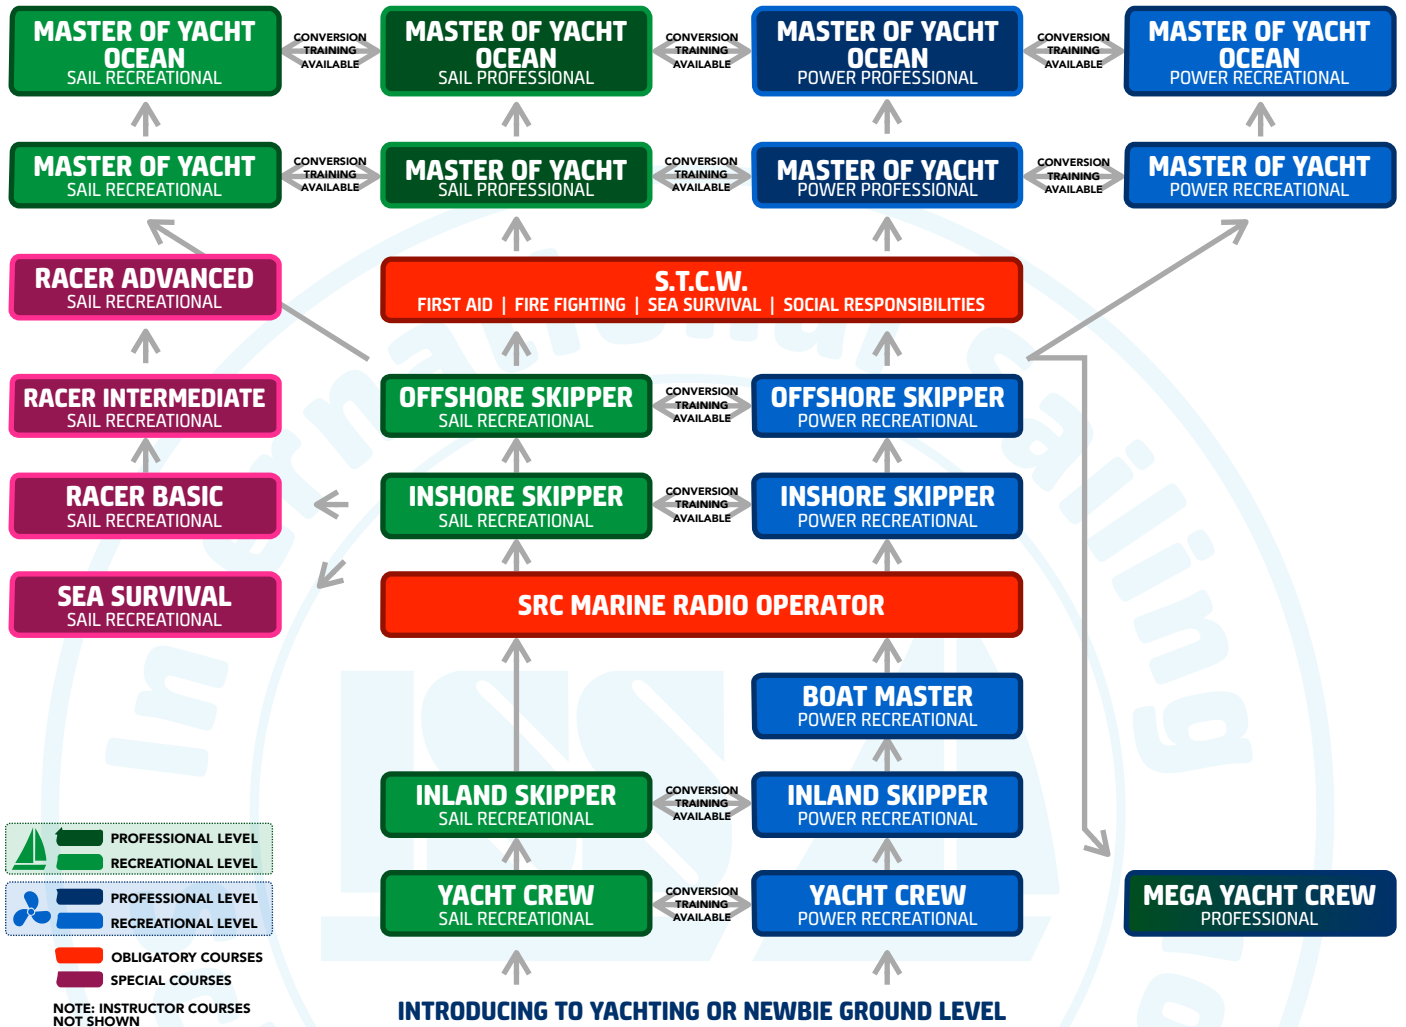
MASTER OF YACHT OCEAN
SAIL RECREATIONAL

CONVERSION TRAINING AVAILABLE

MASTER OF YACHT OCEAN
SAIL PROFESSIONAL

CONVERSION TRAINING AVAILABLE

MASTER OF YACHT OCEAN
POWER PROFESSIONAL

CONVERSION TRAINING AVAILABLE

MASTER OF YACHT OCEAN
POWER RECREATIONAL

MASTER OF YACHT
SAIL RECREATIONAL

CONVERSION TRAINING AVAILABLE

MASTER OF YACHT
SAIL PROFESSIONAL

CONVERSION TRAINING AVAILABLE

MASTER OF YACHT
POWER PROFESSIONAL

CONVERSION TRAINING AVAILABLE

MASTER OF YACHT
POWER RECREATIONAL

RACER ADVANCED
SAIL RECREATIONAL

S.T.C.W.
FIRST AID | FIRE FIGHTING | SEA SURVIVAL | SOCIAL RESPONSIBILITIES

RACER INTERMEDIATE
SAIL RECREATIONAL

OFFSHORE SKIPPER
SAIL RECREATIONAL

CONVERSION TRAINING AVAILABLE

OFFSHORE SKIPPER
POWER RECREATIONAL

RACER BASIC
SAIL RECREATIONAL

INSHORE SKIPPER
SAIL RECREATIONAL

CONVERSION TRAINING AVAILABLE

INSHORE SKIPPER
POWER RECREATIONAL

SEA SURVIVAL
SAIL RECREATIONAL

SRC MARINE RADIO OPERATOR

BOAT MASTER
POWER RECREATIONAL

INLAND SKIPPER
SAIL RECREATIONAL

CONVERSION TRAINING AVAILABLE

INLAND SKIPPER
POWER RECREATIONAL

PROFESSIONAL LEVEL
RECREATIONAL LEVEL

PROFESSIONAL LEVEL
RECREATIONAL LEVEL

YACHT CREW
SAIL RECREATIONAL

CONVERSION TRAINING AVAILABLE

YACHT CREW
POWER RECREATIONAL

MEGA YACHT CREW
PROFESSIONAL

OBLIGATORY COURSES
SPECIAL COURSES

NOTE: INSTRUCTOR COURSES NOT SHOWN

INTRODUCING TO YACHTING OR NEWBIE GROUND LEVEL